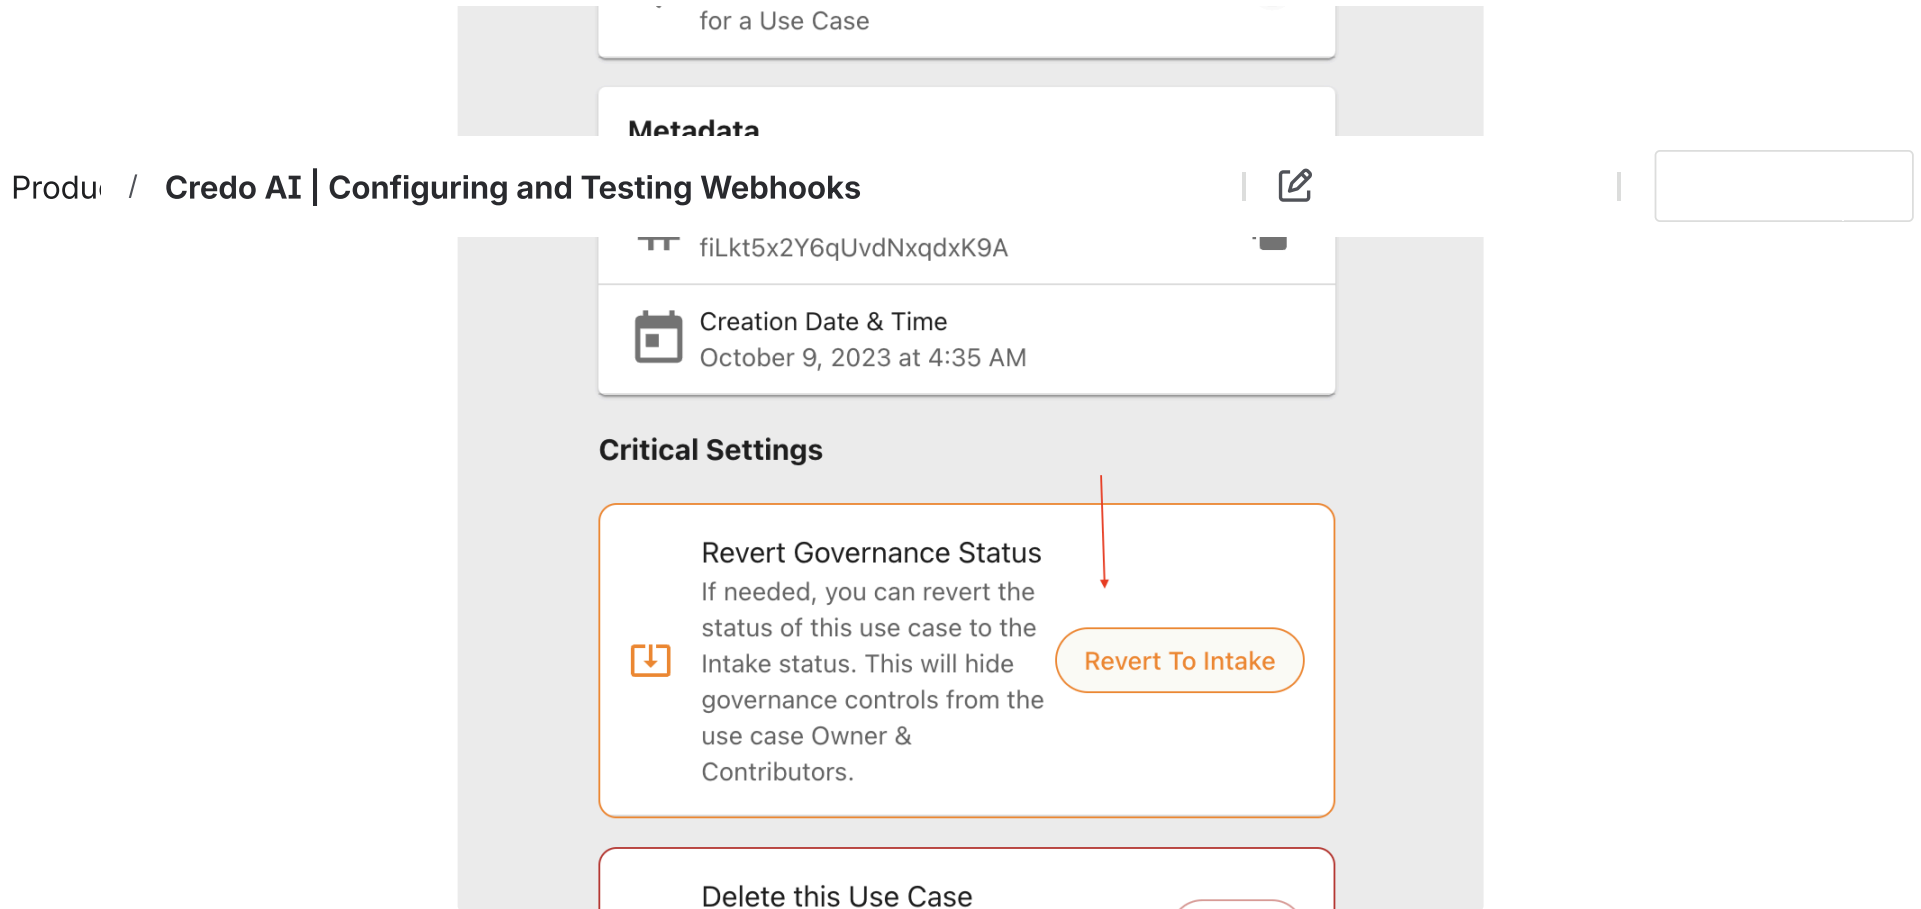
for a Use Case

Metadata

Produ / Credo AI | Configuring and Testing Webhooks

fiLkt5x2Y6qUvdNxqdxK9A

Creation Date & Time
October 9, 2023 at 4:35 AM

Critical Settings

Revert Governance Status
If needed, you can revert the status of this use case to the Intake status. This will hide governance controls from the use case Owner & Contributors.

Revert To Intake

Delete this Use Case